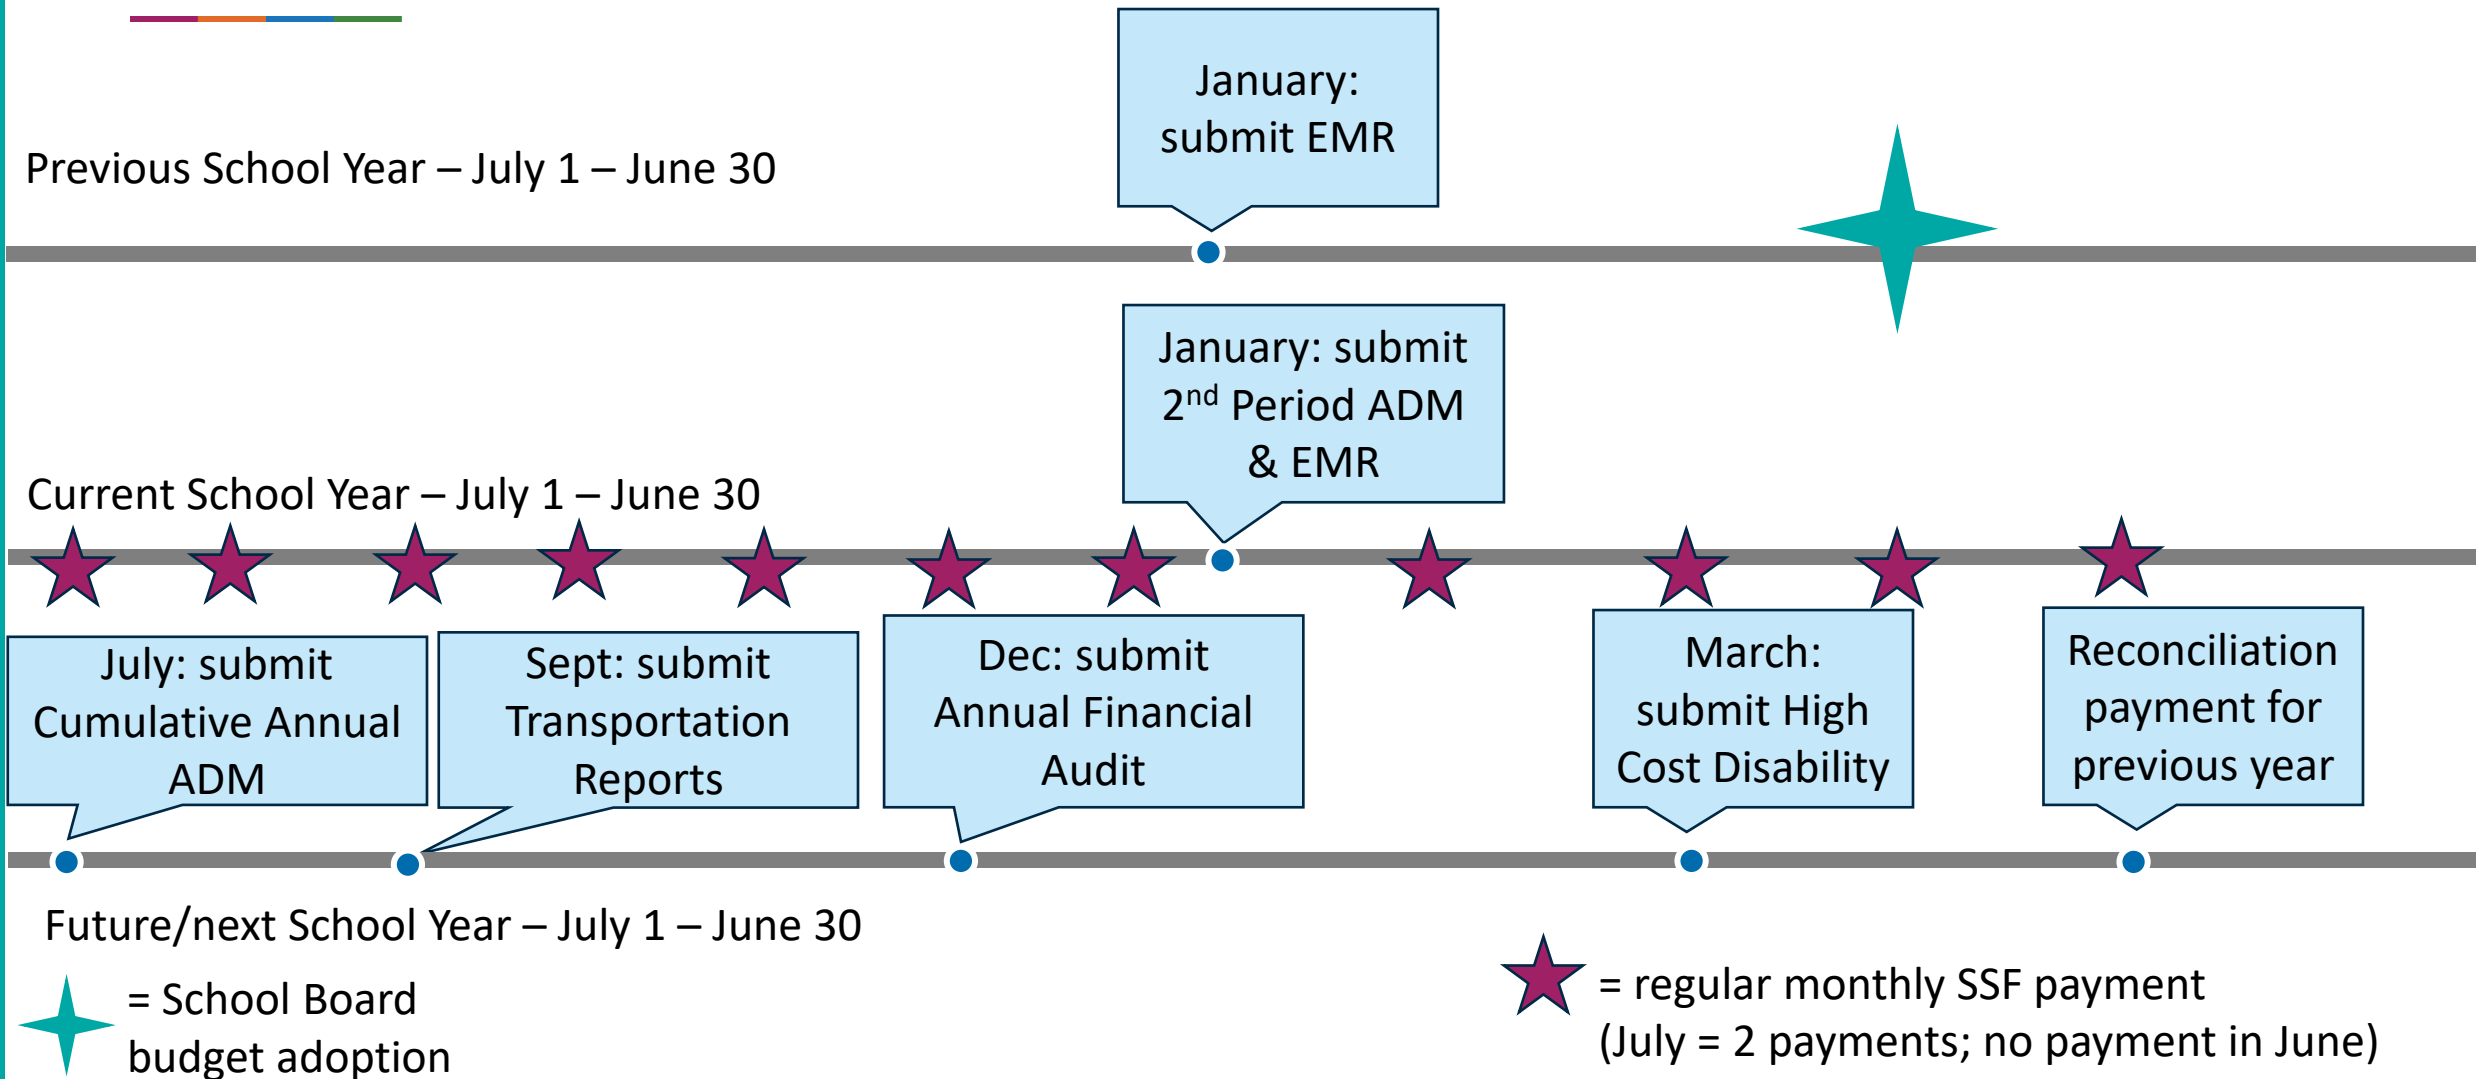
January: submit EMR

Previous School Year – July 1 – June 30

January: submit 2$^{nd}$ Period ADM & EMR

Current School Year – July 1 – June 30

July: submit Cumulative Annual ADM

Sept: submit Transportation Reports

Dec: submit Annual Financial Audit

March: submit High Cost Disability

Reconciliation payment for previous year

Future/next School Year – July 1 – June 30

= School Board budget adoption

= regular monthly SSF payment (July = 2 payments; no payment in June)